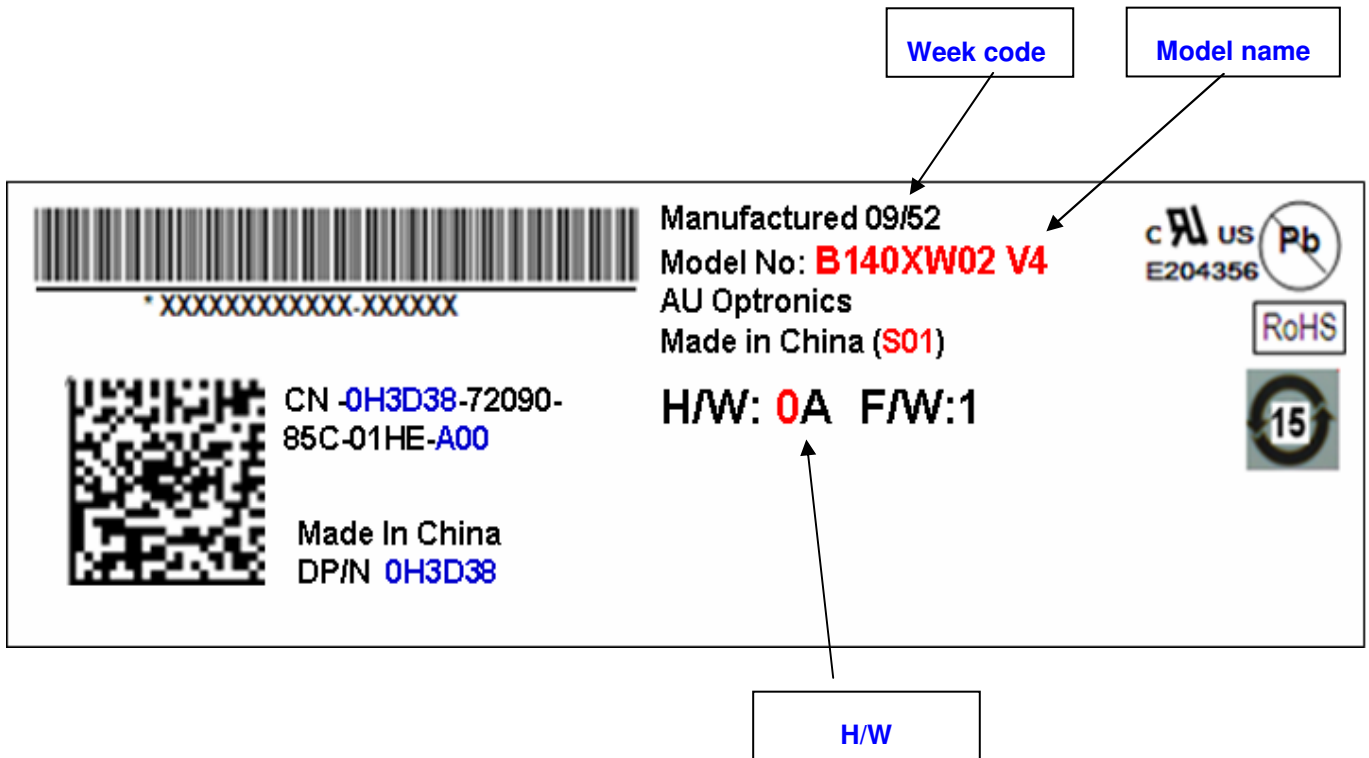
Week code

Model name

* XXXXXXXXXXX-XXXXXX

Manufactured 09/52
Model No: B140XW02 V4
AU Optronics
Made in China (S01)

c US
E204356

Pb

RoHS

15

CN -0H3D38-72090-85C-01HE-A00

Made In China
DP/N 0H3D38

H/W: 0A F/W:1

H/W